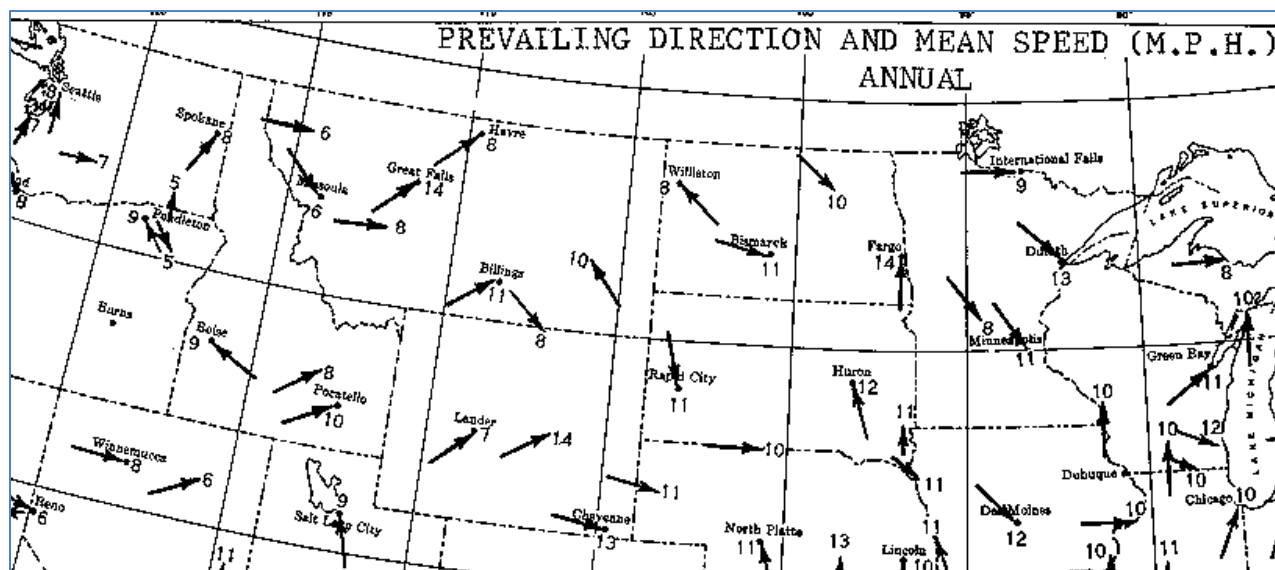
PREVAILING DIRECTION AND MEAN SPEED (M.P.H.)
ANNUAL

Seattle
8
10
7
7
8
Spokane
8
6
5
9
Pendleton
5
Missoula
6
8
Great Falls
14
Havre
8
Williston
8
10
International Falls
9
Bismarck
11
Fargo
14
Duluth
13
LAKE SUPERIOR
8
Billings
11
10
8
Burns
Boise
9
8
Pocatello
10
Rapid City
11
8
Minneapolis
11
Huron
12
Green Bay
10
11
Lander
7
14
10
11
10
12
10
Winnemucca
8
6
9
Salt Lake City
Reno
6
11
Cheyenne
13
11
11
11
Dubuque
10
Des Moines
12
10
Chicago
10
North Platte
11
13
Lincoln
10
10
11
11
LAKE MICHIGAN